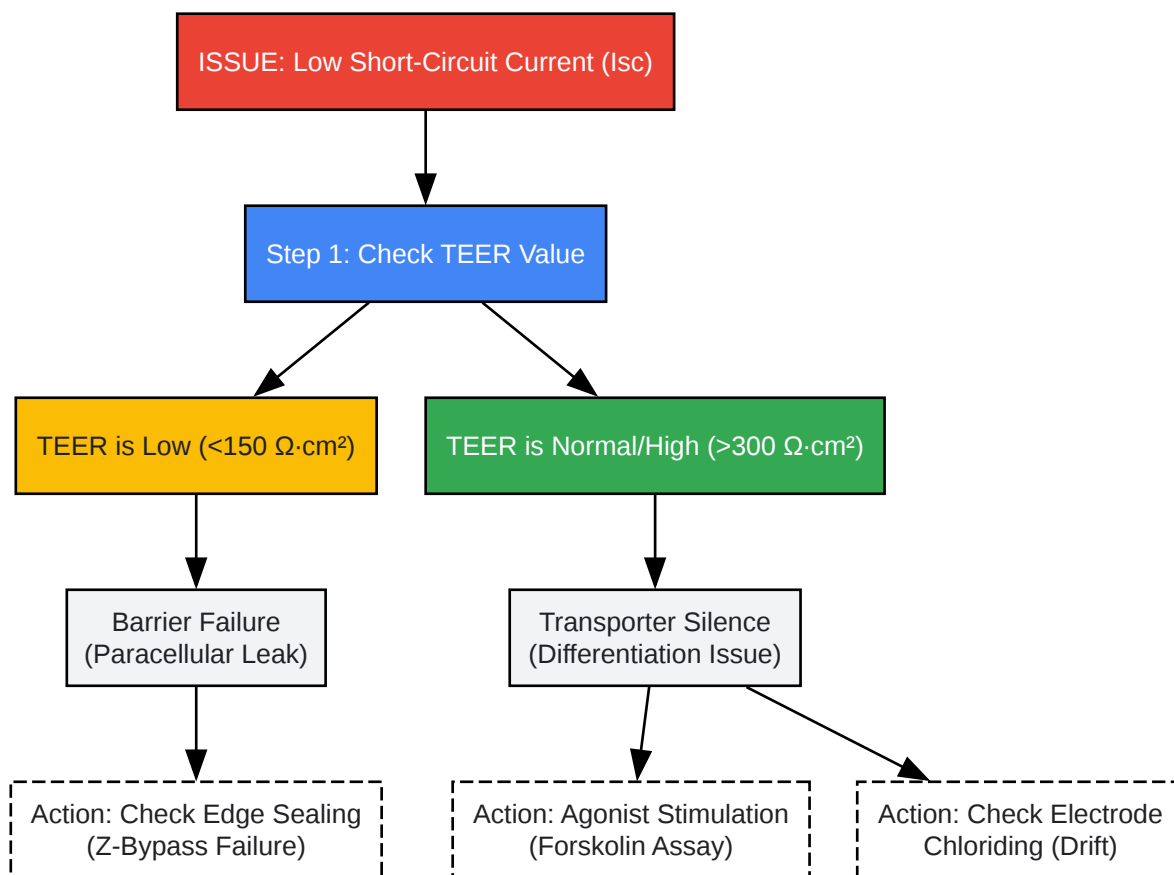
ISSUE: Low Short-Circuit Current (Isc)

Step 1: Check TEER Value

TEER is Low (<150 Ω·cm²)

TEER is Normal/High (>300 Ω·cm²)

Barrier Failure (Paracellular Leak)

Transporter Silence (Differentiation Issue)

Action: Check Edge Sealing (Z-Bypass Failure)

Action: Agonist Stimulation (Forskolin Assay)

Action: Check Electrode Chloriding (Drift)